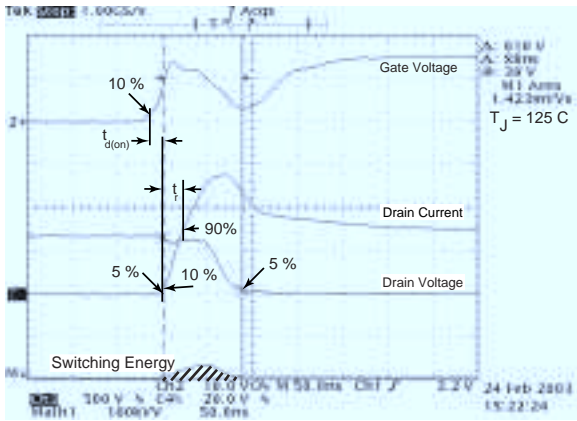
Tek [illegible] 1.00GS/s 7 Acqs

Δ: 610 V
@: 58ns
@: 39 V
M1 Area
1.423mV/s

Gate Voltage

10 %

$t_{d(on)}$

$T_J$ = 125 C

$t_r$

Drain Current

90%

5 %

10 %

5 %

Drain Voltage

Switching Energy

Ch3 100 V Ch4 20.0 V M 50.0ns Ch1 2.2 V 24 Feb 2003
Math1 1600V²V 50.0ns 15:22:24